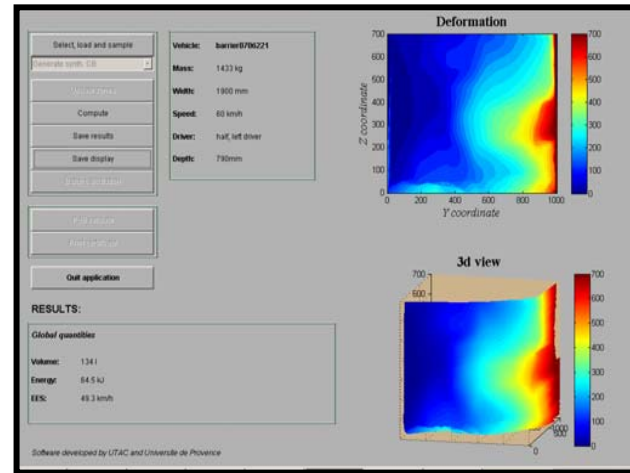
Select, load and sample

Generate synth. GB

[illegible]

Compute

Save results

Save display

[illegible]

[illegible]

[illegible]

Quit application

Vehicle: barrier0706221

Mass: 1433 kg

Width: 1900 mm

Speed: 60 km/h

Driver: half, left driver

Depth: 790mm

RESULTS:

Global quantities

Volume: 134 l

Energy: 84.5 kJ

EES: 49.3 km/h

Software developed by UTAC and Université de Provence

Deformation

700
600
500
400
300
200
100
0

Z coordinate

0 200 400 600 800 1000

Y coordinate

700
600
500
400
300
200
100
0

3d view

700
600
500

0
500
1000

700
600
500
400
300
200
100
0